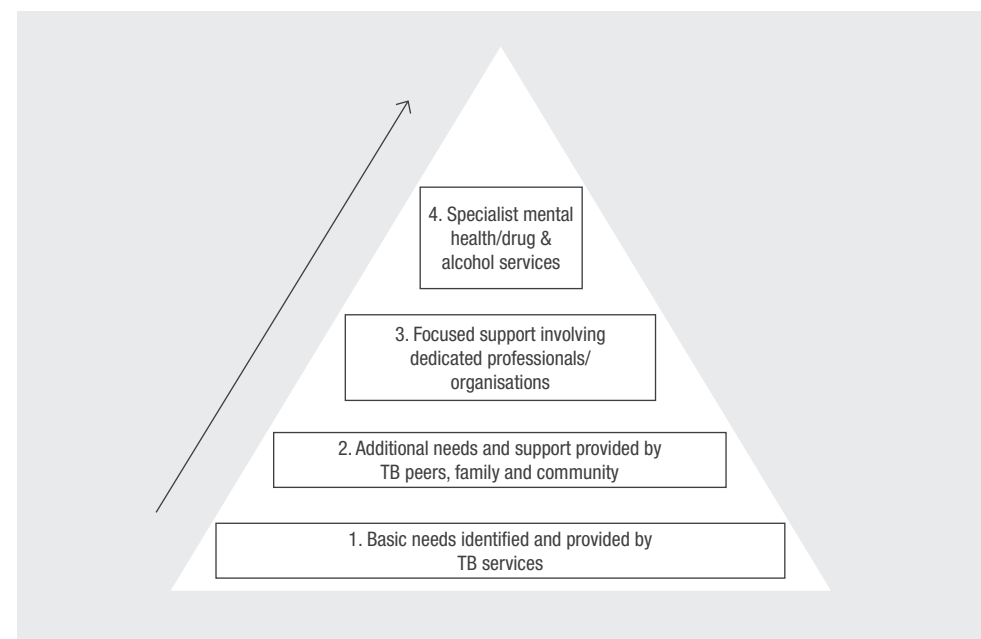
4. Specialist mental health/drug & alcohol services

3. Focused support involving dedicated professionals/ organisations

2. Additional needs and support provided by TB peers, family and community

1. Basic needs identified and provided by TB services